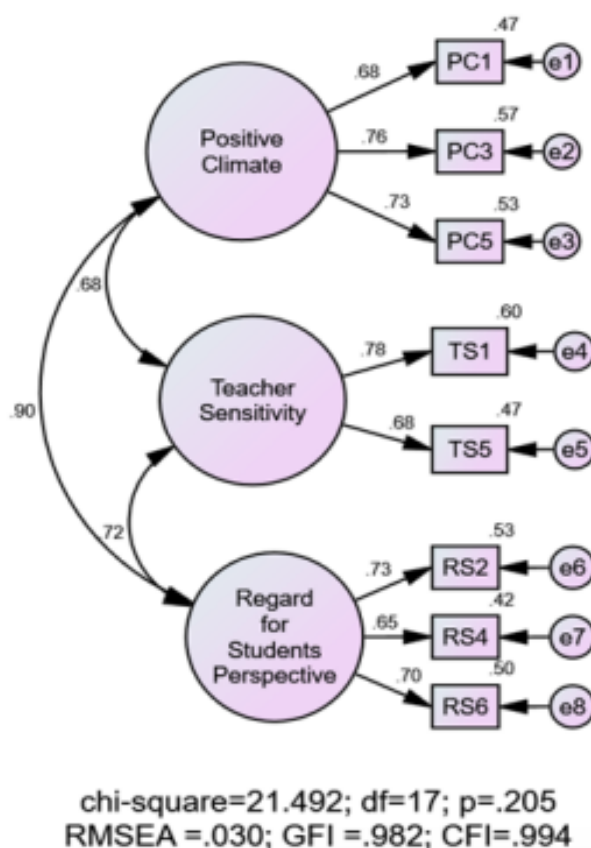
.47
.68
PC1
e1
Positive Climate
.57
.76
PC3
e2
.73
.53
PC5
e3
.68
.60
.78
TS1
e4
Teacher Sensitivity
.90
.47
.68
TS5
e5
.72
.53
.73
RS2
e6
Regard for Students Perspective
.42
.65
RS4
e7
.50
.70
RS6
e8

chi-square=21.492; df=17; p=.205
RMSEA =.030; GFI =.982; CFI=.994